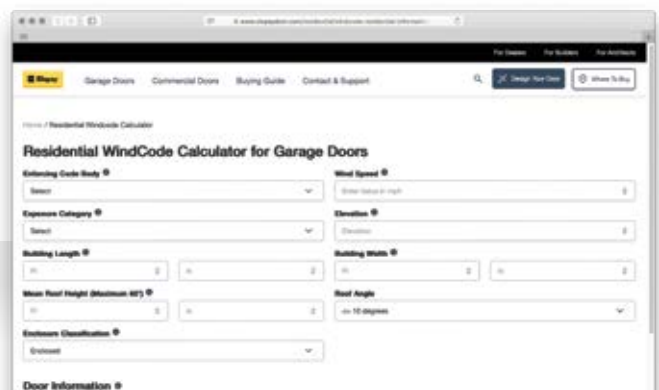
For Dealers For Builders For Architects

Wayne Garage Doors Commercial Doors Buying Guide Contact & Support Design Your Door Where To Buy

Home / Residential Windcode Calculator

Residential WindCode Calculator for Garage Doors

Enforcing Code Body

Select

Wind Speed

Enter value in mph

Exposure Category

Select

Elevation

Elevation

Building Length

Ft

In

Building Width

Ft

In

Mean Roof Height (Maximum 60')

Ft

In

Roof Angle

<= 10 degrees

Enclosure Classification

Enclosed

Door Information